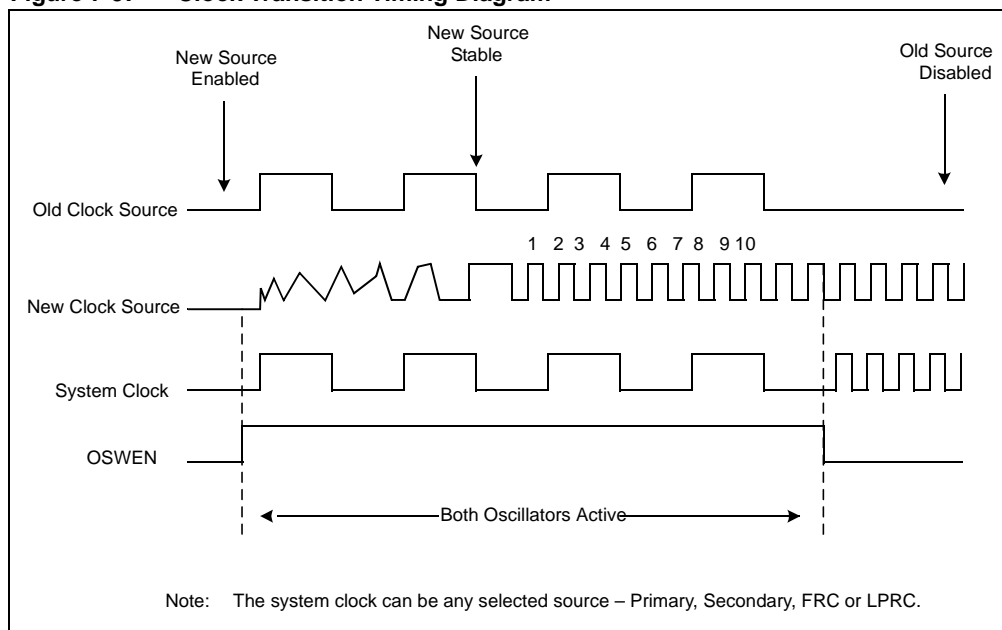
Figure 7-8: Clock Transition Timing Diagram

New Source Enabled

New Source Stable

Old Source Disabled

Old Clock Source

1 2 3 4 5 6 7 8 9 10

New Clock Source

System Clock

OSWEN

Both Oscillators Active

Note: The system clock can be any selected source – Primary, Secondary, FRC or LPRC.